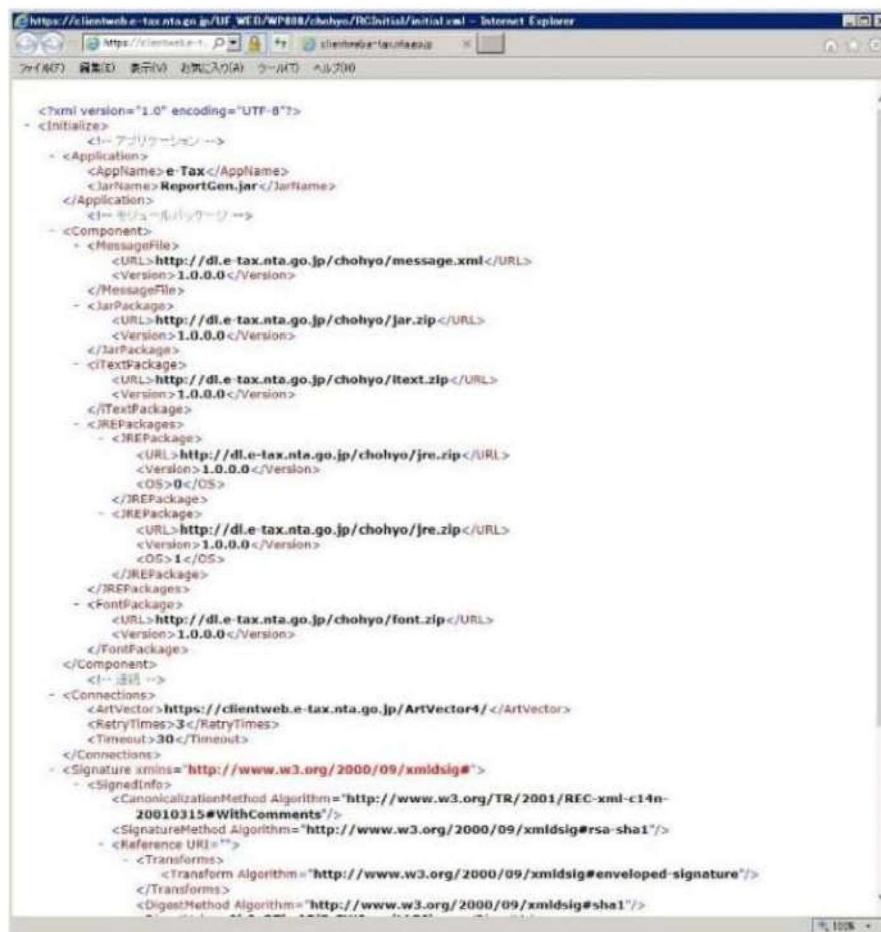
https://clientweb.e-tax.nta.go.jp/UF_WEB/WP000/chohyo/RCInitial/initial.xml - Internet Explorer

https://clientweb.e-t... clientweb.e-tax.nta.go.jp

ファイル(F) 編集(E) 表示(V) お気に入り(A) ツール(T) ヘルプ(H)

<?xml version="1.0" encoding="UTF-8"?>
- <Initialize>
<!-- アプリケーション -->
- <Application>
<AppName>e-Tax</AppName>
<JarName>ReportGen.jar</JarName>
</Application>
<!-- モジュールパッケージ -->
- <Component>
- <MessageFile>
<URL>http://dl.e-tax.nta.go.jp/chohyo/message.xml</URL>
<Version>1.0.0.0</Version>
</MessageFile>
- <JarPackage>
<URL>http://dl.e-tax.nta.go.jp/chohyo/jar.zip</URL>
<Version>1.0.0.0</Version>
</JarPackage>
- <iTextPackage>
<URL>http://dl.e-tax.nta.go.jp/chohyo/itext.zip</URL>
<Version>1.0.0.0</Version>
</iTextPackage>
- <JREPackages>
- <JREPackage>
<URL>http://dl.e-tax.nta.go.jp/chohyo/jre.zip</URL>
<Version>1.0.0.0</Version>
<OS>0</OS>
</JREPackage>
- <JREPackage>
<URL>http://dl.e-tax.nta.go.jp/chohyo/jre.zip</URL>
<Version>1.0.0.0</Version>
<OS>1</OS>
</JREPackage>
</JREPackages>
- <FontPackage>
<URL>http://dl.e-tax.nta.go.jp/chohyo/font.zip</URL>
<Version>1.0.0.0</Version>
</FontPackage>
</Component>
<!-- 通信 -->
- <Connections>
<ArtVector>https://clientweb.e-tax.nta.go.jp/ArtVector4/</ArtVector>
<RetryTimes>3</RetryTimes>
<Timeout>30</Timeout>
</Connections>
- <Signature xmlns="http://www.w3.org/2000/09/xmldsig#">
- <SignedInfo>
<CanonicalizationMethod Algorithm="http://www.w3.org/TR/2001/REC-xml-c14n-20010315#WithComments"/>
<SignatureMethod Algorithm="http://www.w3.org/2000/09/xmldsig#rsa-sha1"/>
- <Reference URI="">
- <Transforms>
<Transform Algorithm="http://www.w3.org/2000/09/xmldsig#enveloped-signature"/>
</Transforms>
<DigestMethod Algorithm="http://www.w3.org/2000/09/xmldsig#sha1"/>
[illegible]

100%